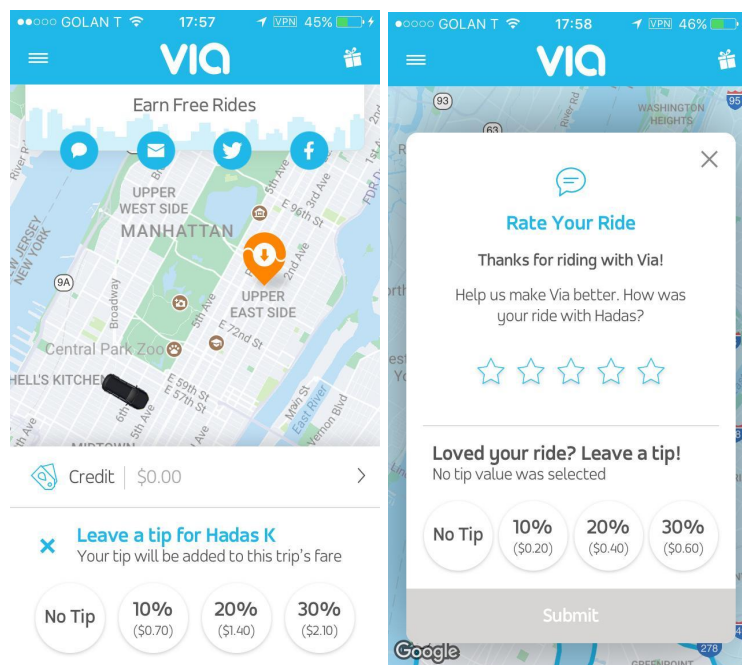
●●○○○ GOLAN T 17:57 VPN 45%

VIA

Earn Free Rides

UPPER WEST SIDE
MANHATTAN
NEW JERSEY
NEW YORK
9A
Broadway
5th Ave
E 96th St
3rd Ave
2nd Ave
FDR
E 72nd St
UPPER EAST SIDE
Central Park Zoo
HELL'S KITCHEN
E 59th St
E 57th St
6th Ave
5th Ave
Main St
East River
Vernon Blvd
MIDTOWN

Credit $0.00

Leave a tip for Hadas K
Your tip will be added to this trip's fare

No Tip
10% ($0.70)
20% ($1.40)
30% ($2.10)

●○○○○ GOLAN T 17:58 VPN 46%

VIA

93
63
95
WASHINGTON HEIGHTS

Rate Your Ride

Thanks for riding with Via!

Help us make Via better. How was your ride with Hadas?

Loved your ride? Leave a tip!
No tip value was selected

No Tip
10% ($0.20)
20% ($0.40)
30% ($0.60)

Submit

Google
278
GREENPOINT